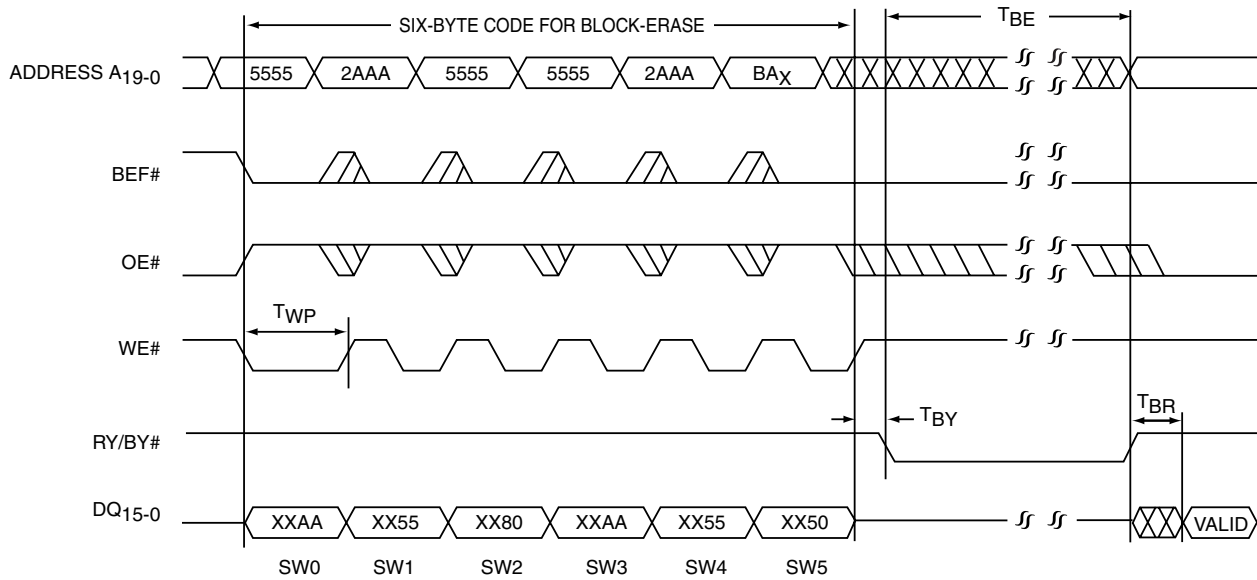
SIX-BYTE CODE FOR BLOCK-ERASE

$T_{BE}$

ADDRESS $A_{19-0}$

5555 2AAA 5555 5555 2AAA $BA_X$

BEF#

OE#

$T_{WP}$

WE#

RY/BY#

$T_{BY}$

$T_{BR}$

$DQ_{15-0}$

XXAA XX55 XX80 XXAA XX55 XX50

VALID

SW0 SW1 SW2 SW3 SW4 SW5